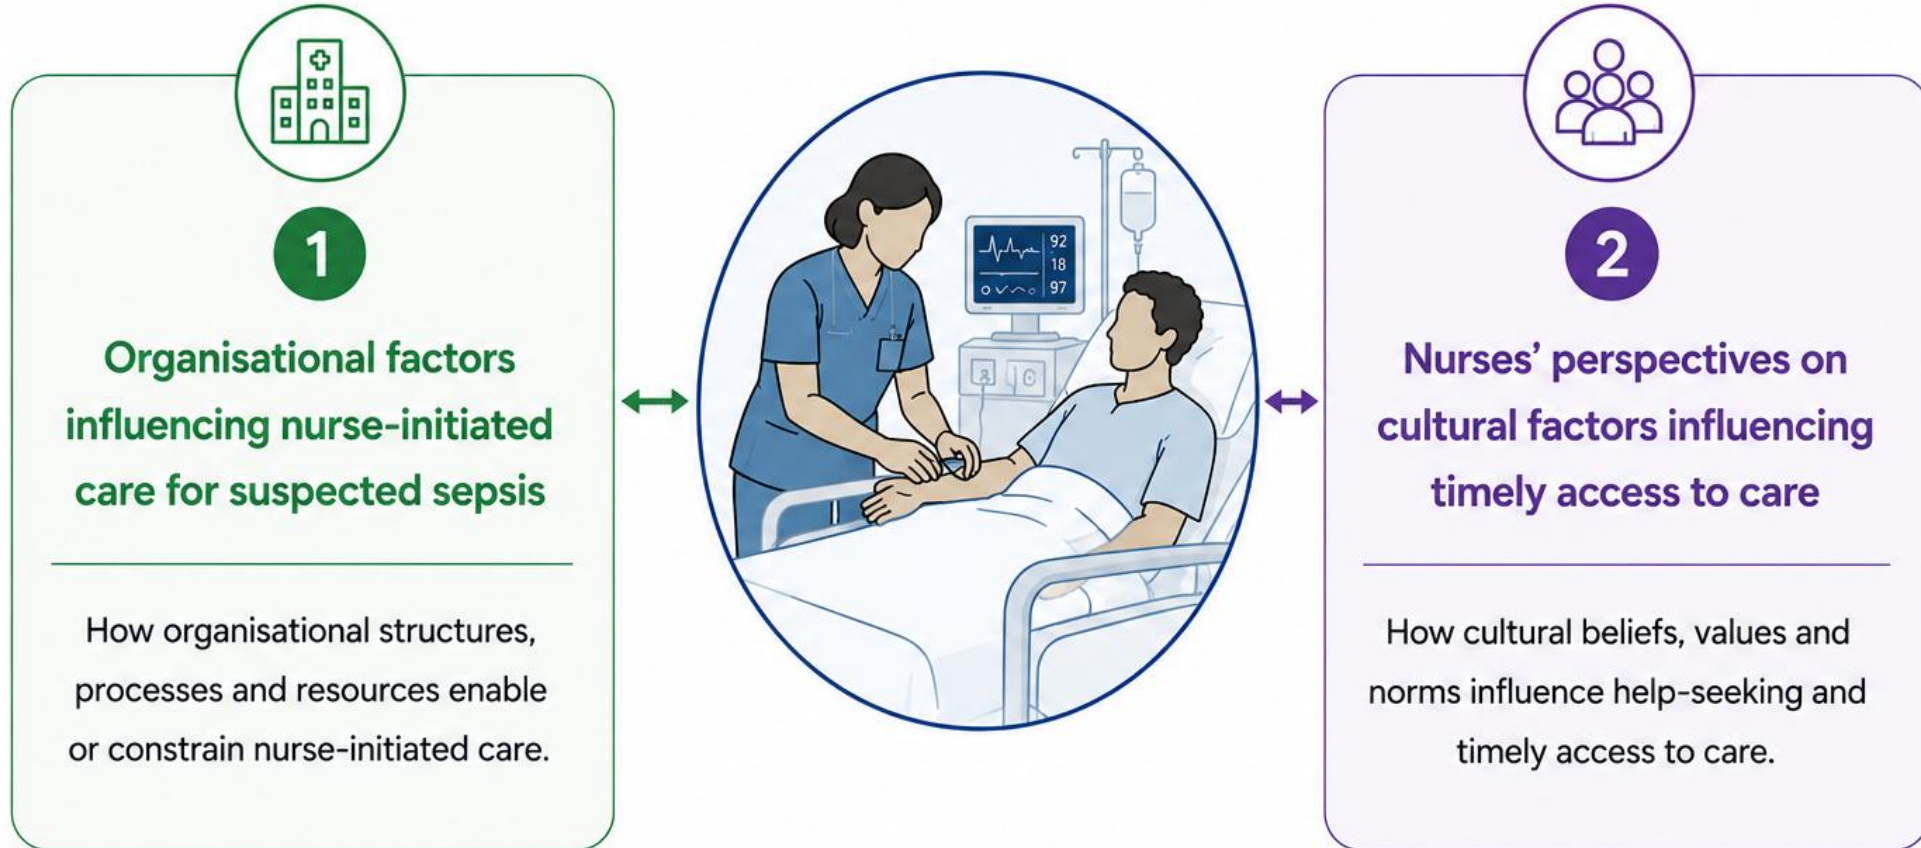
1

Organisational factors influencing nurse-initiated care for suspected sepsis

How organisational structures, processes and resources enable or constrain nurse-initiated care.

92
18
97

2

Nurses' perspectives on cultural factors influencing timely access to care

How cultural beliefs, values and norms influence help-seeking and timely access to care.